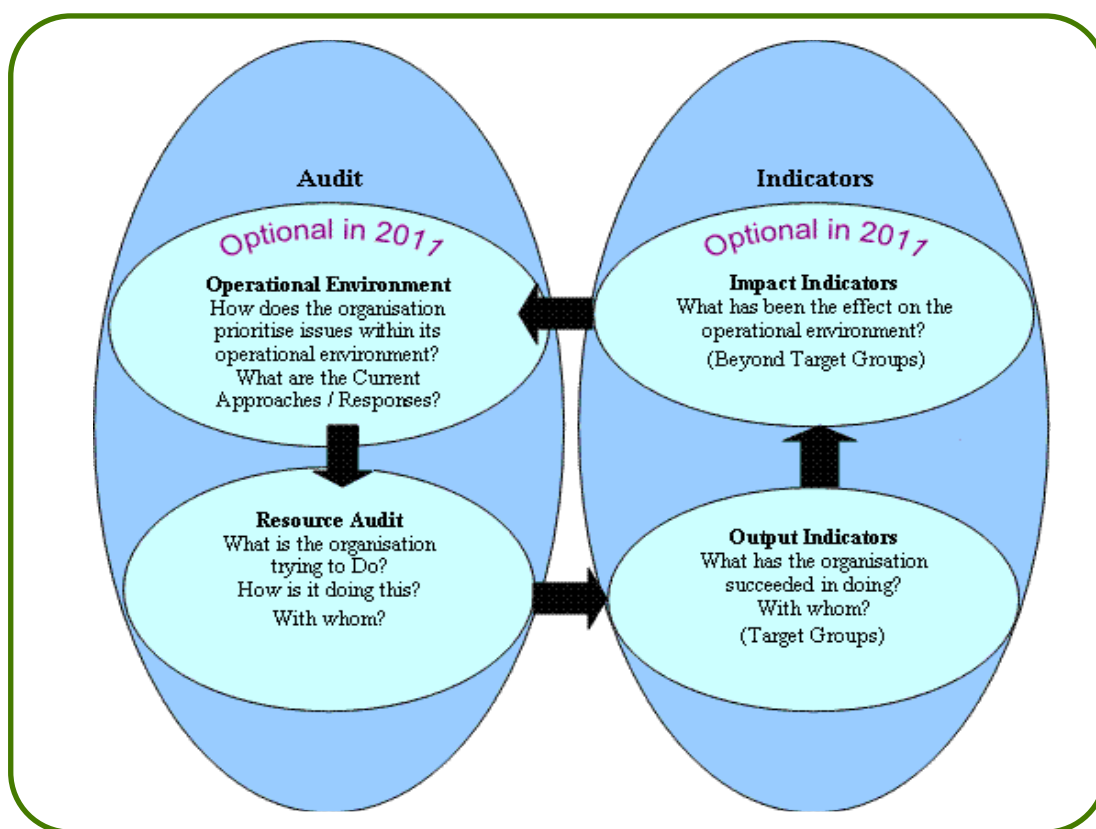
Audit

Optional in 2017

Operational Environment
How does the organisation prioritise issues within its operational environment?
What are the Current Approaches / Responses?

Resource Audit
What is the organisation trying to Do?
How is it doing this?
With whom?

Indicators

Optional in 2017

Impact Indicators
What has been the effect on the operational environment?
(Beyond Target Groups)

Output Indicators
What has the organisation succeeded in doing?
With whom?
(Target Groups)